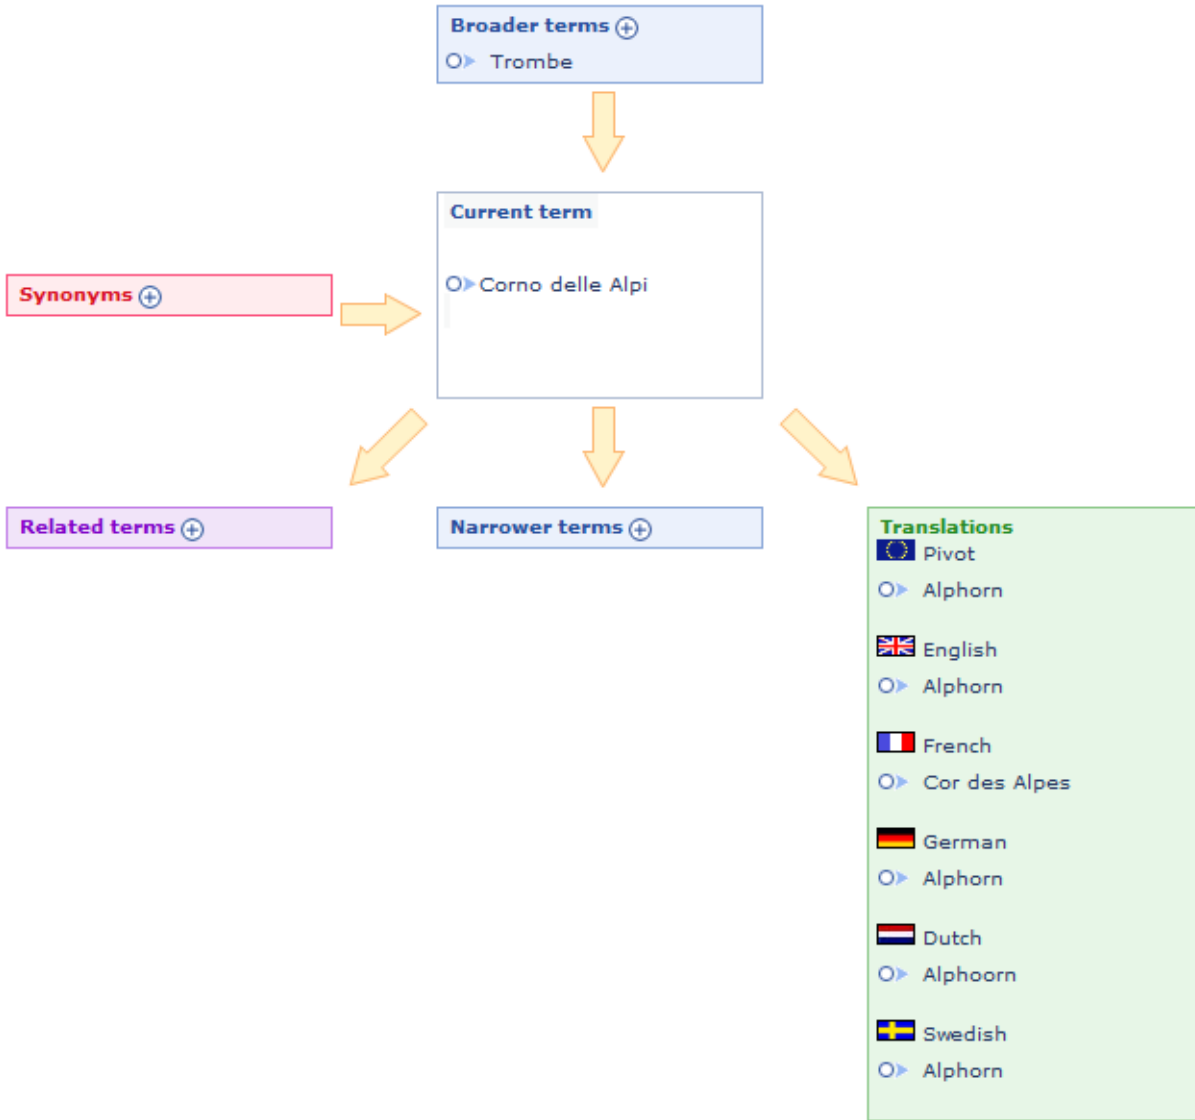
Broader terms
Trombe

Current term
Corno delle Alpi

Synonyms

Related terms

Narrower terms

Translations
Pivot
Alphorn

English
Alphorn

French
Cor des Alpes

German
Alphorn

Dutch
Alphoorn

Swedish
Alphorn